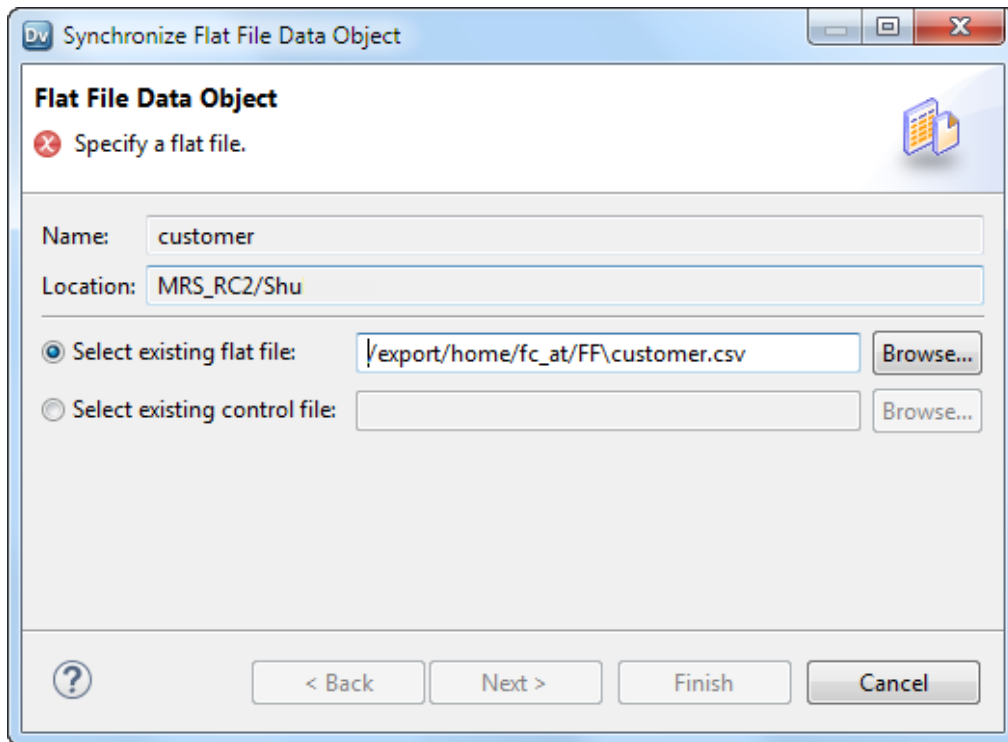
Dv Synchronize Flat File Data Object

Flat File Data Object

Specify a flat file.

Name: customer

Location: MRS_RC2/Shu

Select existing flat file: /export/home/fc_at/FF\customer.csv Browse...

Select existing control file: Browse...

?

< Back Next > Finish Cancel